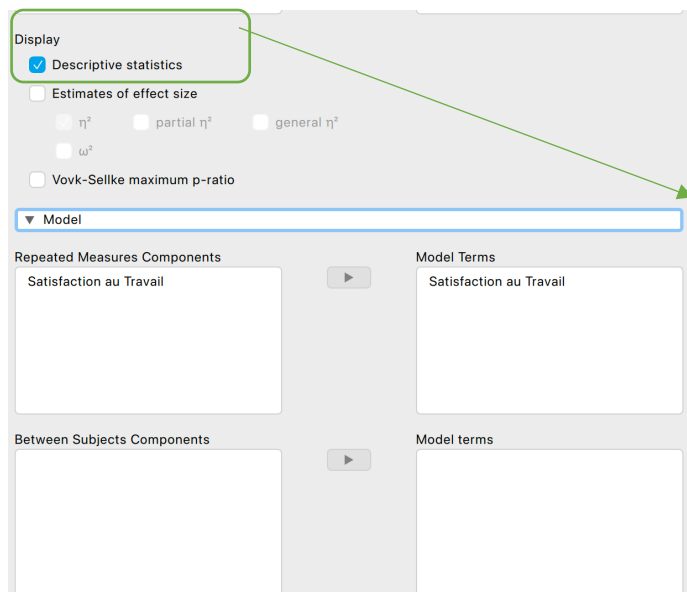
Display
Descriptive statistics
Estimates of effect size
$\eta^2$
partial $\eta^2$
general $\eta^2$
$\omega^2$
Vovk-Sellke maximum p-ratio
Model
Repeated Measures Components
Satisfaction au Travail
Model Terms
Satisfaction au Travail
Between Subjects Components
Model terms